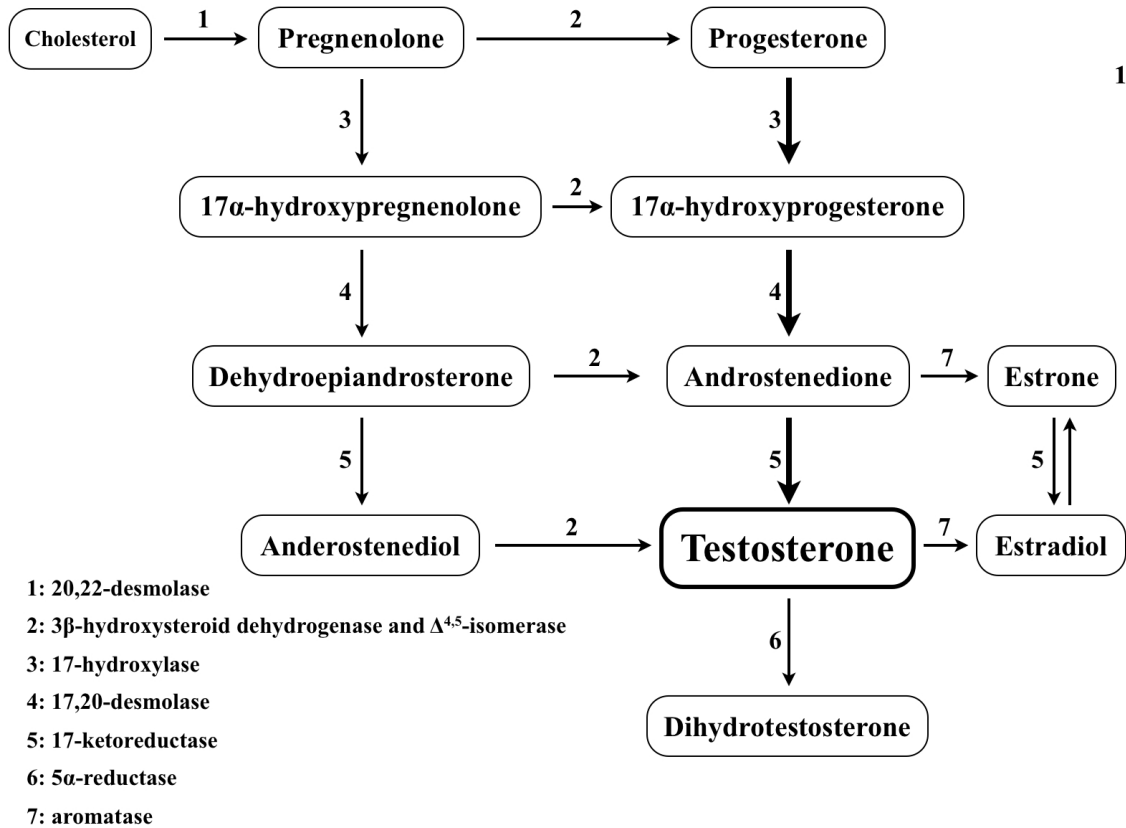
Cholesterol 1 Pregnenolone 2 Progesterone

1

3 3

17α-hydroxypregnenolone 2 17α-hydroxyprogesterone

4 4

Dehydroepiandrosterone 2 Androstenedione 7 Estrone

5 5 5

Anderostenediol 2 Testosterone 7 Estradiol

6

Dihydrotestosterone

1: 20,22-desmolase

2: 3β-hydroxysteroid dehydrogenase and $\Delta^{4,5}$-isomerase

3: 17-hydroxylase

4: 17,20-desmolase

5: 17-ketoreductase

6: 5α-reductase

7: aromatase